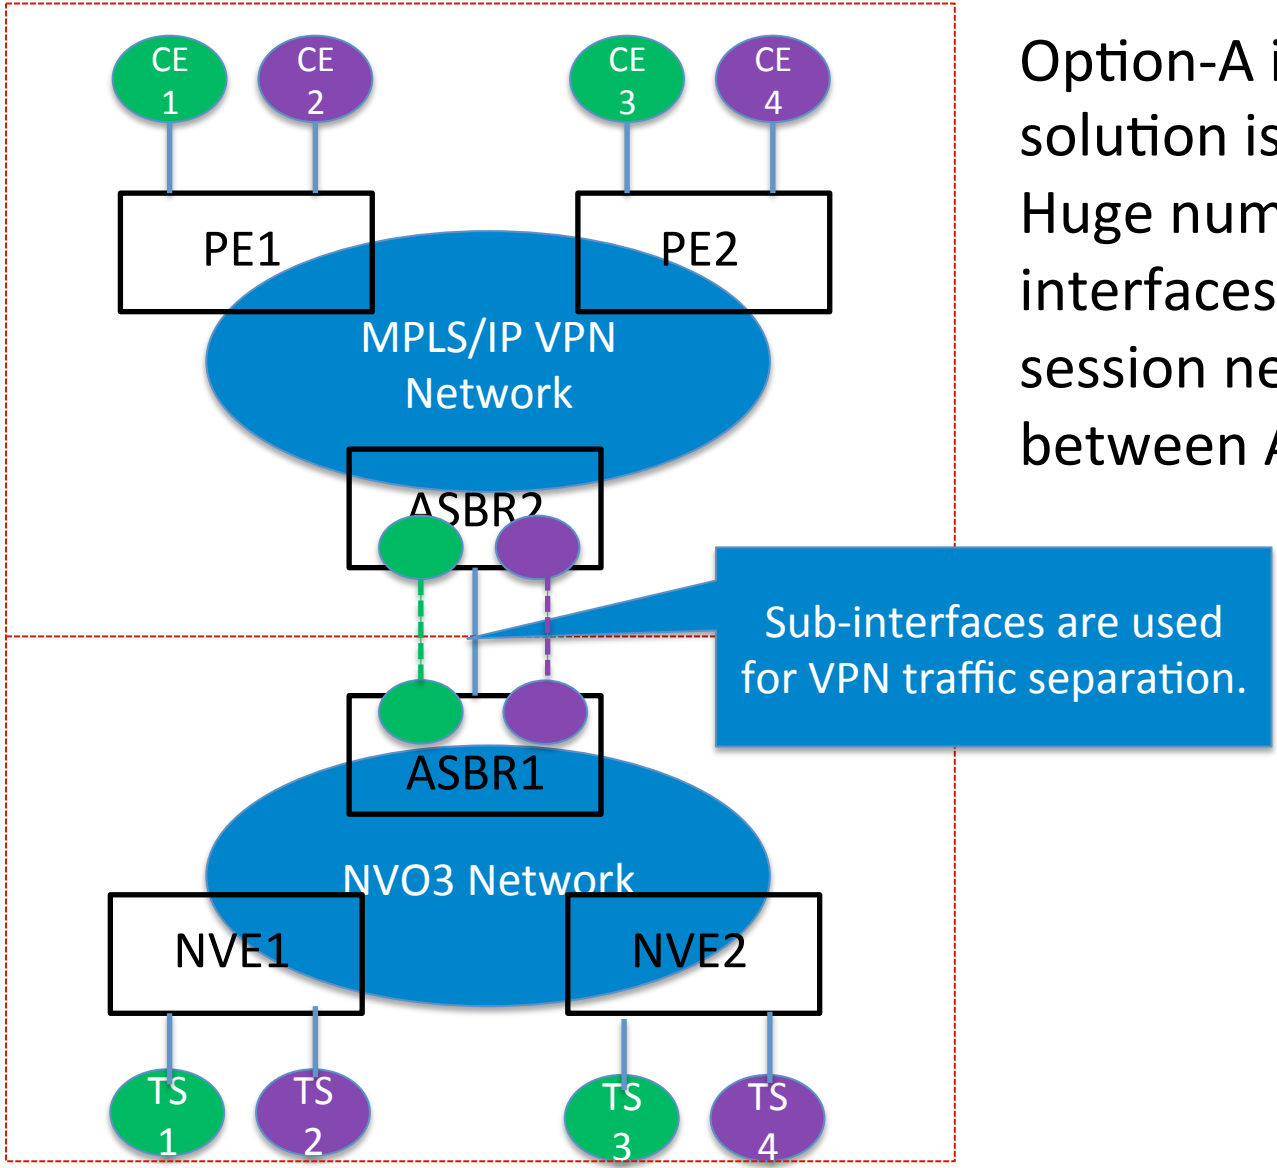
CE 1
CE 2
CE 3
CE 4
PE1
PE2
MPLS/IP VPN Network
ASBR2
ASBR1
NVO3 Network
NVE1
NVE2
TS 1
TS 2
TS 3
TS 4

Option-A i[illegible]
solution is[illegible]
Huge num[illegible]
interfaces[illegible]
session ne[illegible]
between A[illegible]

Sub-interfaces are used for VPN traffic separation.